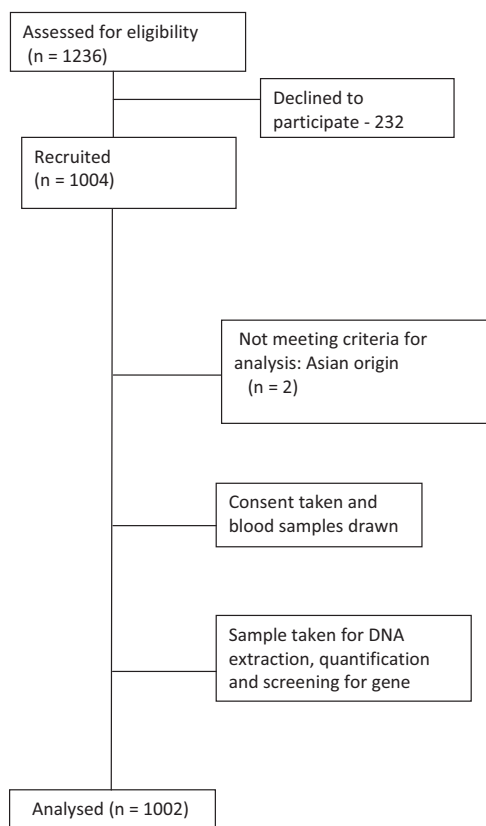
Assessed for eligibility (n = 1236)

Declined to participate - 232

Recruited (n = 1004)

Not meeting criteria for analysis: Asian origin (n = 2)

Consent taken and blood samples drawn

Sample taken for DNA extraction, quantification and screening for gene

Analysed (n = 1002)